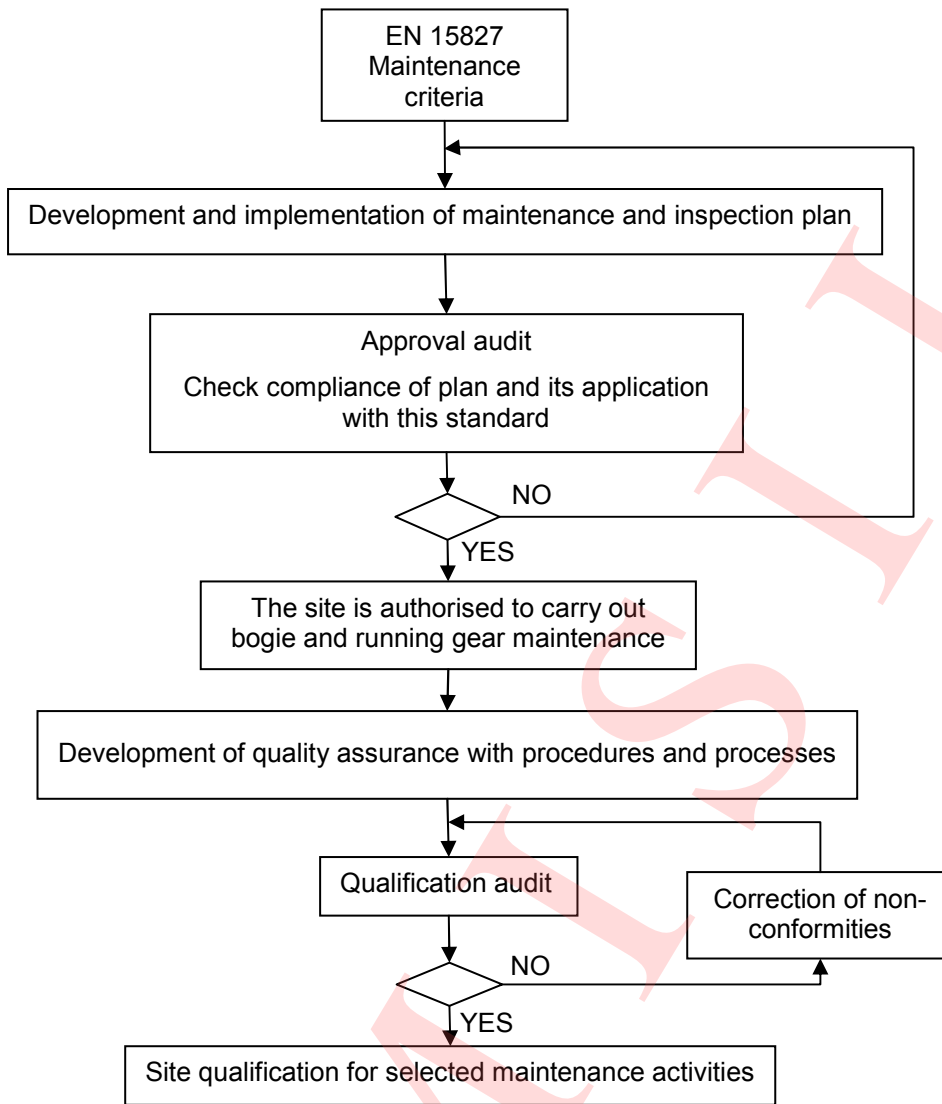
EN 15827 Maintenance criteria

Development and implementation of maintenance and inspection plan

Approval audit

Check compliance of plan and its application with this standard

NO

YES

The site is authorised to carry out bogie and running gear maintenance

Development of quality assurance with procedures and processes

Qualification audit

Correction of non-conformities

NO

YES

Site qualification for selected maintenance activities

MSL